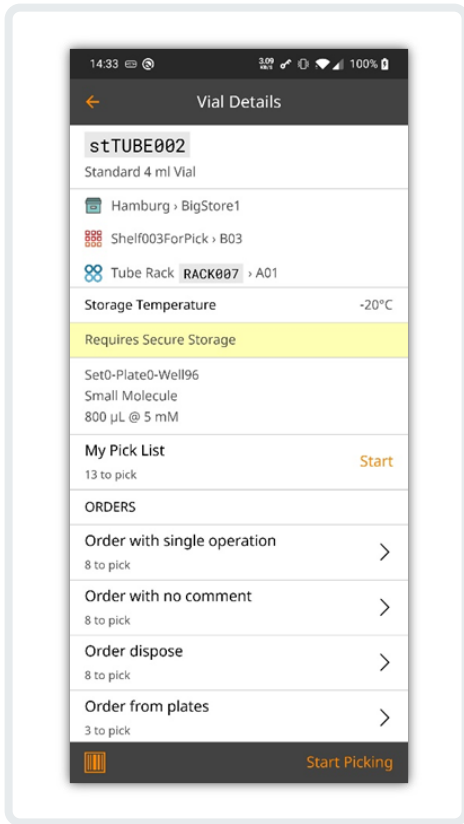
14:33 3.09 KB/S 100%

Vial Details

stTUBE002
Standard 4 ml Vial

Hamburg › BigStore1
Shelf003ForPick › B03
Tube Rack RACK007 › A01

Storage Temperature -20°C

Requires Secure Storage

Set0-Plate0-Well96
Small Molecule
800 µL @ 5 mM

My Pick List
13 to pick
Start

ORDERS

Order with single operation
8 to pick

Order with no comment
8 to pick

Order dispose
8 to pick

Order from plates
3 to pick

Start Picking